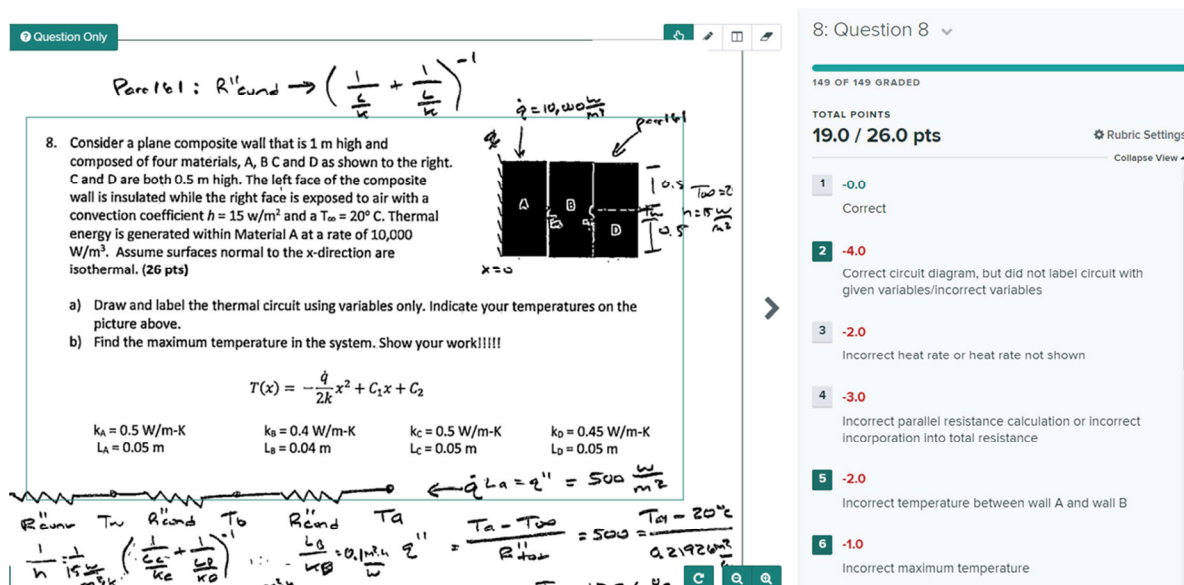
Question Only

Parallel: $R''_{cond} \rightarrow \left(\frac{1}{\frac{L}{k}} + \frac{1}{\frac{L}{k}}\right)^{-1}$

$\dot{q} = 10{,}000 \frac{W}{m^3}$

parallel

8. Consider a plane composite wall that is 1 m high and composed of four materials, A, B C and D as shown to the right. C and D are both 0.5 m high. The left face of the composite wall is insulated while the right face is exposed to air with a convection coefficient $h$ = 15 W/m² and a T∞ = 20° C. Thermal energy is generated within Material A at a rate of 10,000 W/m³. Assume surfaces normal to the x-direction are isothermal. (26 pts)

A B C D

0.5 T∞=20 h=15 $\frac{W}{m^2}$ 0.5

x=0

a) Draw and label the thermal circuit using variables only. Indicate your temperatures on the picture above.
b) Find the maximum temperature in the system. Show your work!!!!!

$T(x) = -\frac{\dot{q}}{2k}x^2 + C_1x + C_2$

kA = 0.5 W/m-K
LA = 0.05 m

kB = 0.4 W/m-K
LB = 0.04 m

kC = 0.5 W/m-K
LC = 0.05 m

kD = 0.45 W/m-K
LD = 0.05 m

$\dot{q} L_a = q'' = 500 \frac{W}{m^2}$

$R''_{conv}$ T∞ $R''_{cond}$ Tb $R''_{cond}$ Ta

$\frac{1}{h}$ $\frac{1}{15}$ $\left(\frac{\frac{L_C}{k_C}}{} + \frac{1}{\frac{L_D}{k_D}}\right)^{-1}$ $\frac{L_B}{k_B} = 0.1 \frac{m^2 K}{W}$ $q''$ = $\frac{T_a - T_\infty}{R''_{tot}} = 500 = \frac{T_a - 20°C}{0.2192 \frac{m^2 K}{W}}$

8: Question 8

149 OF 149 GRADED

TOTAL POINTS
19.0 / 26.0 pts

Rubric Settings
Collapse View

1 -0.0
Correct

2 -4.0
Correct circuit diagram, but did not label circuit with given variables/incorrect variables

3 -2.0
Incorrect heat rate or heat rate not shown

4 -3.0
Incorrect parallel resistance calculation or incorrect incorporation into total resistance

5 -2.0
Incorrect temperature between wall A and wall B

6 -1.0
Incorrect maximum temperature